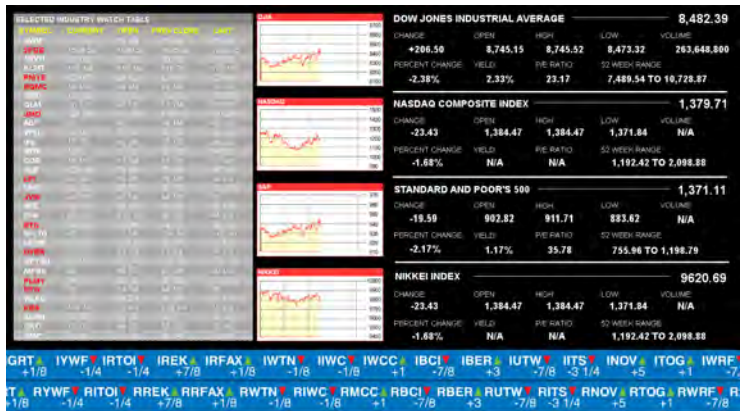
SELECTED INDUSTRY WATCH TABLE
SYMBOL COMPANY OPEN PREV.CLOSE LAST
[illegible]

DJIA
NASDAQ
S&P
NIKKEI

DOW JONES INDUSTRIAL AVERAGE 8,482.39
CHANGE OPEN HIGH LOW VOLUME
+206.50 8,745.15 8,745.52 8,473.32 263,648,800
PERCENT CHANGE YIELD P/E RATIO 52 WEEK RANGE
-2.38% 2.33% 23.17 7,489.54 TO 10,728.87

NASDAQ COMPOSITE INDEX 1,379.71
CHANGE OPEN HIGH LOW VOLUME
-23.43 1,384.47 1,384.47 1,371.84 N/A
PERCENT CHANGE YIELD P/E RATIO 52 WEEK RANGE
-1.68% N/A N/A 1,192.42 TO 2,098.88

STANDARD AND POOR'S 500 1,371.11
CHANGE OPEN HIGH LOW VOLUME
-19.59 902.82 911.71 883.62 N/A
PERCENT CHANGE YIELD P/E RATIO 52 WEEK RANGE
-2.17% 1.17% 35.78 755.96 TO 1,198.79

NIKKEI INDEX 9620.69
CHANGE OPEN HIGH LOW VOLUME
-23.43 1,384.47 1,384.47 1,371.84 N/A
PERCENT CHANGE YIELD P/E RATIO 52 WEEK RANGE
-1.68% N/A N/A 1,192.42 TO 2,098.88

GRT +1/8 IYWF -1/4 IRTOI -1/4 IREK +7/8 IRFAX +1/8 IWTN -1/8 IIWC -1/8 IWCC +1/8 IBCI -7/8 IBER +3 IUTW -7/8 IITS -3 1/4 INOV +5 ITOG +1 IWRF -7/8

RT +1/8 RYWF -1/4 RITOI -1/4 RREK +7/8 RRFAX +1/8 RWTN -1/8 RIWC -1/8 RMCC +1/8 RBCI -7/8 RBER +3 RUTW -7/8 RITS -3 1/4 RNOV +5 RTOG +1 RWRF -7/8